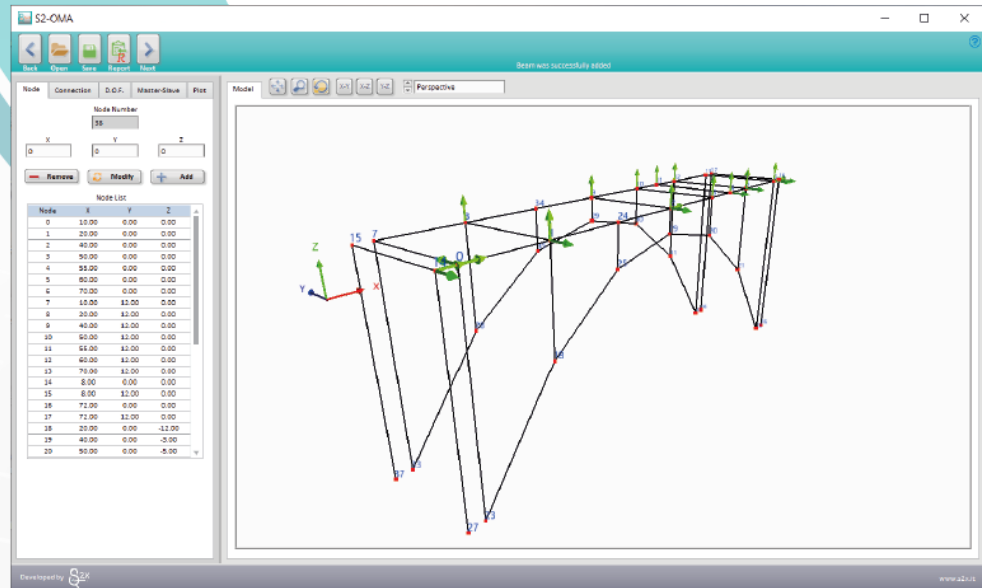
S2-OMA

Back Open Save Report Next

Beam was successfully added

Node Connection D.O.F. Master-Slave Plot

Node Number
38

X Y Z
0 0 0

Remove Modify Add

Node List

| Node | X | Y | Z |
|---|---|---|---|
| 0 | 10.00 | 0.00 | 0.00 |
| 1 | 20.00 | 0.00 | 0.00 |
| 2 | 40.00 | 0.00 | 0.00 |
| 3 | 50.00 | 0.00 | 0.00 |
| 4 | 55.00 | 0.00 | 0.00 |
| 5 | 60.00 | 0.00 | 0.00 |
| 6 | 70.00 | 0.00 | 0.00 |
| 7 | 10.00 | 12.00 | 0.00 |
| 8 | 20.00 | 12.00 | 0.00 |
| 9 | 40.00 | 12.00 | 0.00 |
| 10 | 50.00 | 12.00 | 0.00 |
| 11 | 55.00 | 12.00 | 0.00 |
| 12 | 60.00 | 12.00 | 0.00 |
| 13 | 70.00 | 12.00 | 0.00 |
| 14 | 8.00 | 0.00 | 0.00 |
| 15 | 8.00 | 12.00 | 0.00 |
| 16 | 72.00 | 0.00 | 0.00 |
| 17 | 72.00 | 12.00 | 0.00 |
| 18 | 20.00 | 0.00 | -12.00 |
| 19 | 40.00 | 0.00 | -3.00 |
| 20 | 50.00 | 0.00 | -5.00 |

Model

Perspective

Z Y X

15 7 14 0 8 34 24 9 25 10 11 27 23 17 3 18 19

Developed by S2X

www.s2x.it